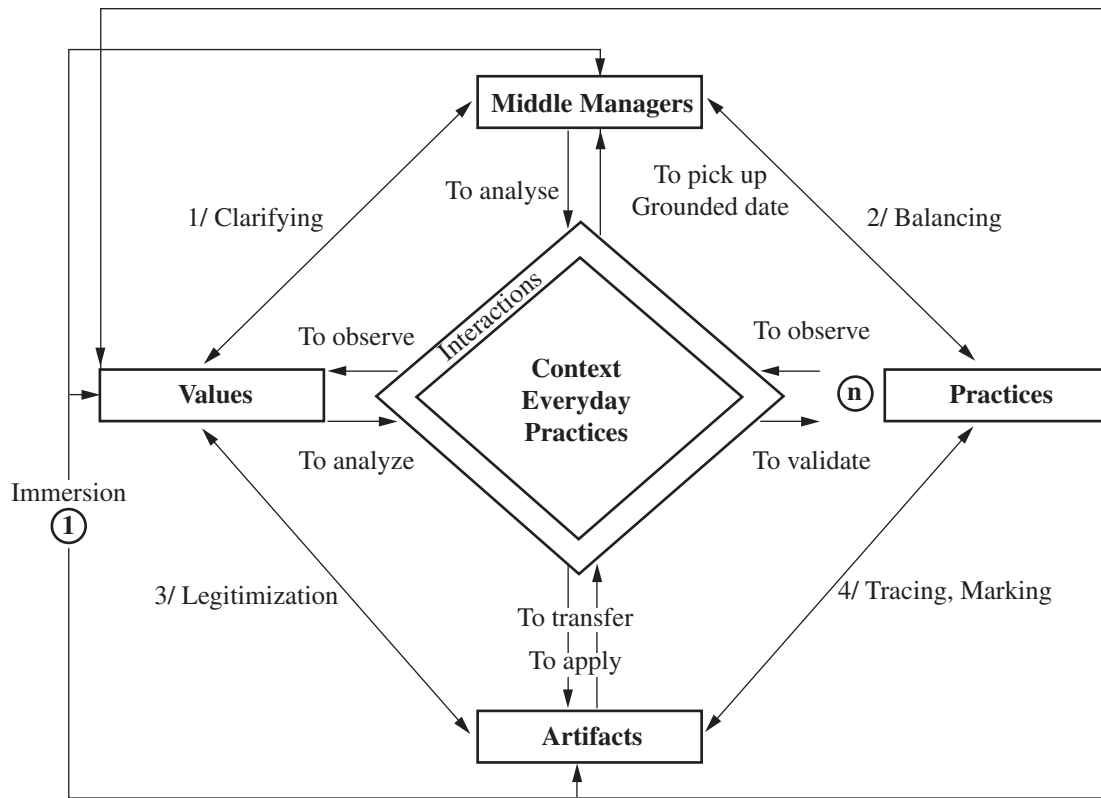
Middle Managers

To analyse

To pick up Grounded date

1/ Clarifying

2/ Balancing

Interactions

To observe

To observe

Values

Context Everyday Practices

n

Practices

To analyze

To validate

Immersion

1

3/ Legitimization

4/ Tracing, Marking

To transfer

To apply

Artifacts